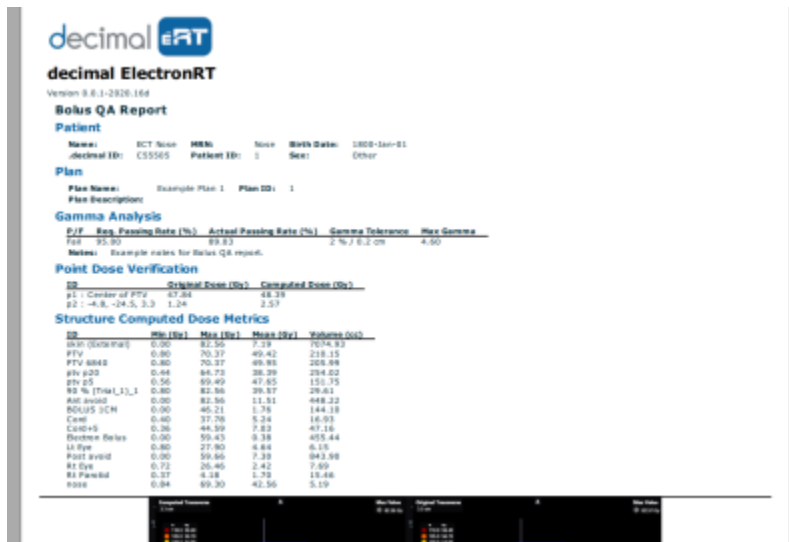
decimal eRT

decimal ElectronRT

Version 0.0.1-2020.16d

Bolus QA Report

Patient

Name: ECT Nose MRN: Nose Birth Date: 1800-Jan-01
.decimal ID: C55565 Patient ID: 1 Sex: Other

Plan

Plan Name: Example Plan 1 Plan ID: 1
Plan Description:

Gamma Analysis

| P/F | Req. Passing Rate (%) | Actual Passing Rate (%) | Gamma Tolerance | Max Gamma |
|---|---|---|---|---|
| Fail | 95.00 | 89.83 | 2 % / 0.2 cm | 4.60 |

Notes: Example notes for Bolus QA report.

Point Dose Verification

| ID | Original Dose (Gy) | Computed Dose (Gy) |
|---|---|---|
| p1 : Center of PTV | 47.84 | 48.39 |
| p2 : -4.8, -24.5, 3.3 | 1.24 | 2.57 |

Structure Computed Dose Metrics

| ID | Min (Gy) | Max (Gy) | Mean (Gy) | Volume (cc) |
|---|---|---|---|---|
| skin (External) | 0.00 | 82.56 | 7.19 | 7074.93 |
| PTV | 0.80 | 70.37 | 49.42 | 218.15 |
| PTV 6840 | 0.80 | 70.37 | 49.95 | 205.99 |
| ptv p20 | 0.44 | 64.73 | 38.39 | 254.02 |
| ptv p5 | 0.56 | 69.49 | 47.65 | 151.75 |
| 90 % [Trial_1]_1 | 0.80 | 82.56 | 39.57 | 29.61 |
| Ant avoid | 0.00 | 82.56 | 11.51 | 448.22 |
| BOLUS 1CM | 0.00 | 46.21 | 1.76 | 144.18 |
| Cord | 0.40 | 37.78 | 5.24 | 16.93 |
| Cord+5 | 0.36 | 44.59 | 7.83 | 47.16 |
| Electron Bolus | 0.00 | 59.43 | 0.38 | 455.44 |
| Lt Eye | 0.80 | 27.90 | 4.64 | 6.15 |
| Post avoid | 0.00 | 59.66 | 7.30 | 843.98 |
| Rt Eye | 0.72 | 26.46 | 2.42 | 7.69 |
| Rt Parotid | 0.37 | 4.18 | 1.78 | 19.46 |
| nose | 0.84 | 69.30 | 42.56 | 5.19 |

Computed Tomoscan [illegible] Max Value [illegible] Original Tomoscan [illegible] Max Value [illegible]